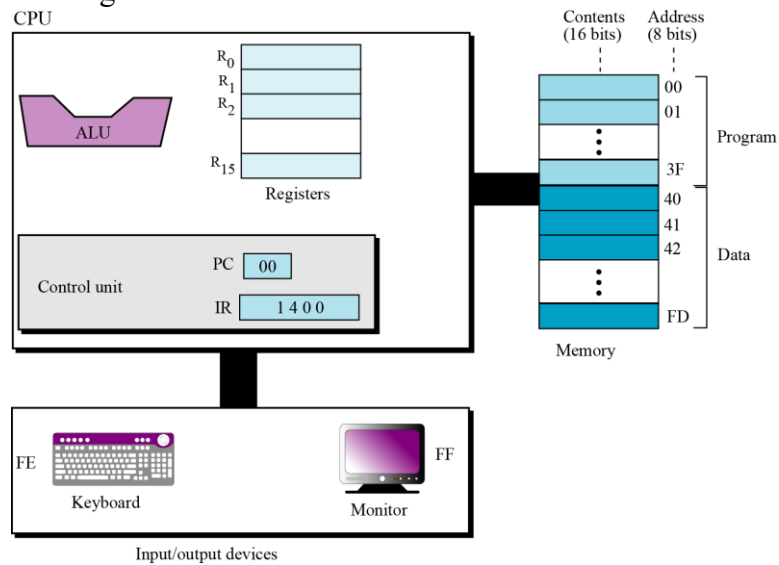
CPU

ALU

$R_0$
$R_1$
$R_2$
$R_{15}$
Registers

Control unit
PC 00
IR 1400

Contents (16 bits)
Address (8 bits)

00
01
3F
40
41
42
FD

Program
Data

Memory

FE
Keyboard

FF
Monitor

Input/output devices